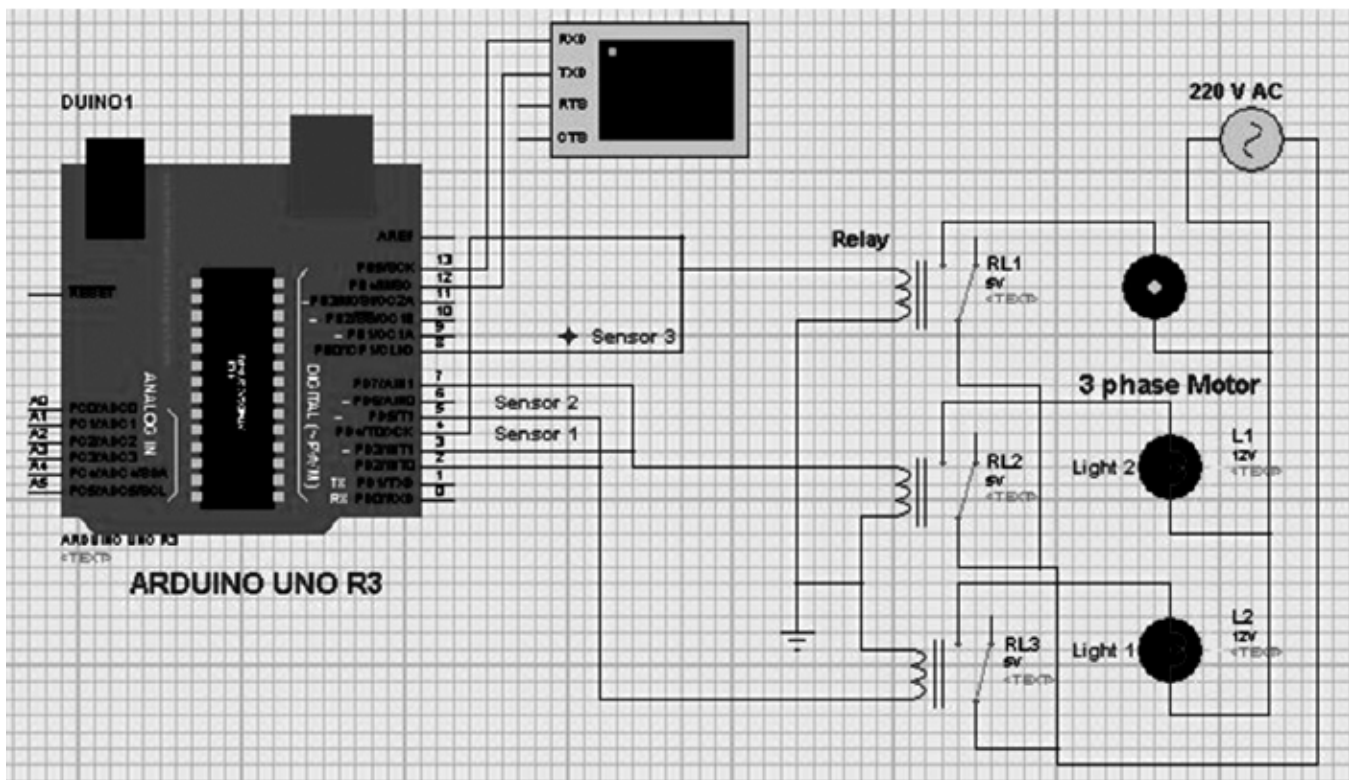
RXD
TXD
RTS
CTS

DUINO1

220 V AC

AREF
13 PB5/SCK
12 PB4/MISO
11 PB3/MOSI/OC2A
10 PB2/SS/OC1B
9 PB1/OC1A
8 PB0/ICP1/CLKO
7 PD7/AIN1
6 PD6/AIN0
5 PD5/T1
4 PD4/T0/XCK
3 PD3/INT1
2 PD2/INT0
1 PD1/TXD
0 PD0/RXD

RESET

A0 PC0/ADC0
A1 PC1/ADC1
A2 PC2/ADC2
A3 PC3/ADC3
A4 PC4/ADC4/SDA
A5 PC5/ADC5/SCL

ANALOG IN
DIGITAL (~PWM)
TX
RX

ARDUINO UNO R3
<TEXT>

ARDUINO UNO R3

Relay
RL1
5V
<TEXT>

Sensor 3
Sensor 2
Sensor 1

3 phase Motor

RL2
5V
<TEXT>

L1
12V
<TEXT>
Light 2

RL3
5V
<TEXT>

L2
12V
<TEXT>
Light 1